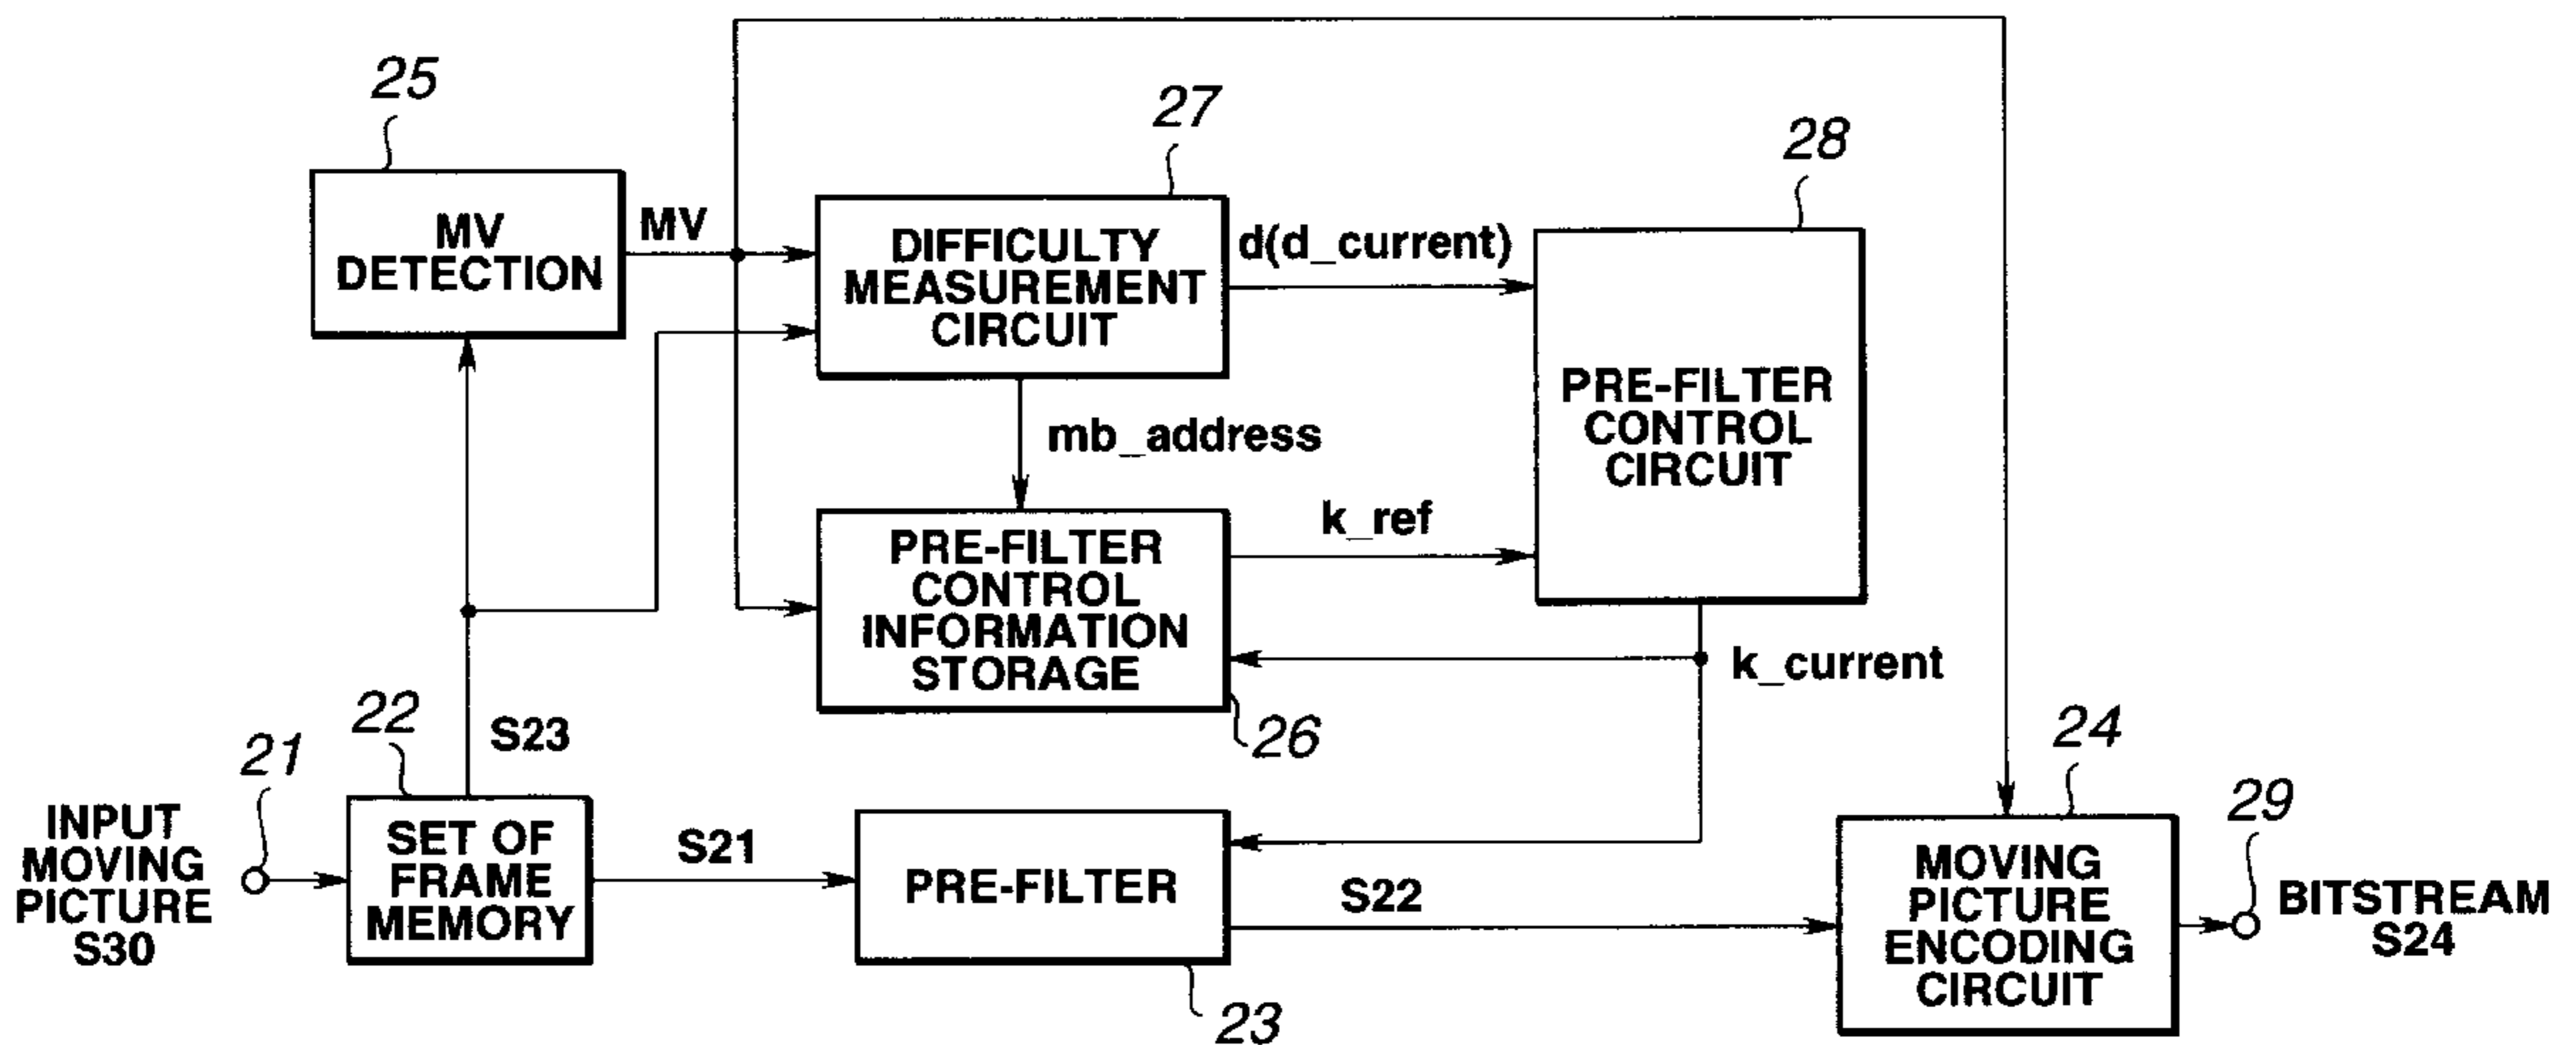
25
MV DETECTION
MV
27
DIFFICULTY MEASUREMENT CIRCUIT
d(d_current)
28
PRE-FILTER CONTROL CIRCUIT
mb_address
k_ref
PRE-FILTER CONTROL INFORMATION STORAGE
k_current
26
22
S23
21
INPUT MOVING PICTURE S30
SET OF FRAME MEMORY
S21
PRE-FILTER
S22
23
24
29
MOVING PICTURE ENCODING CIRCUIT
BITSTREAM S24